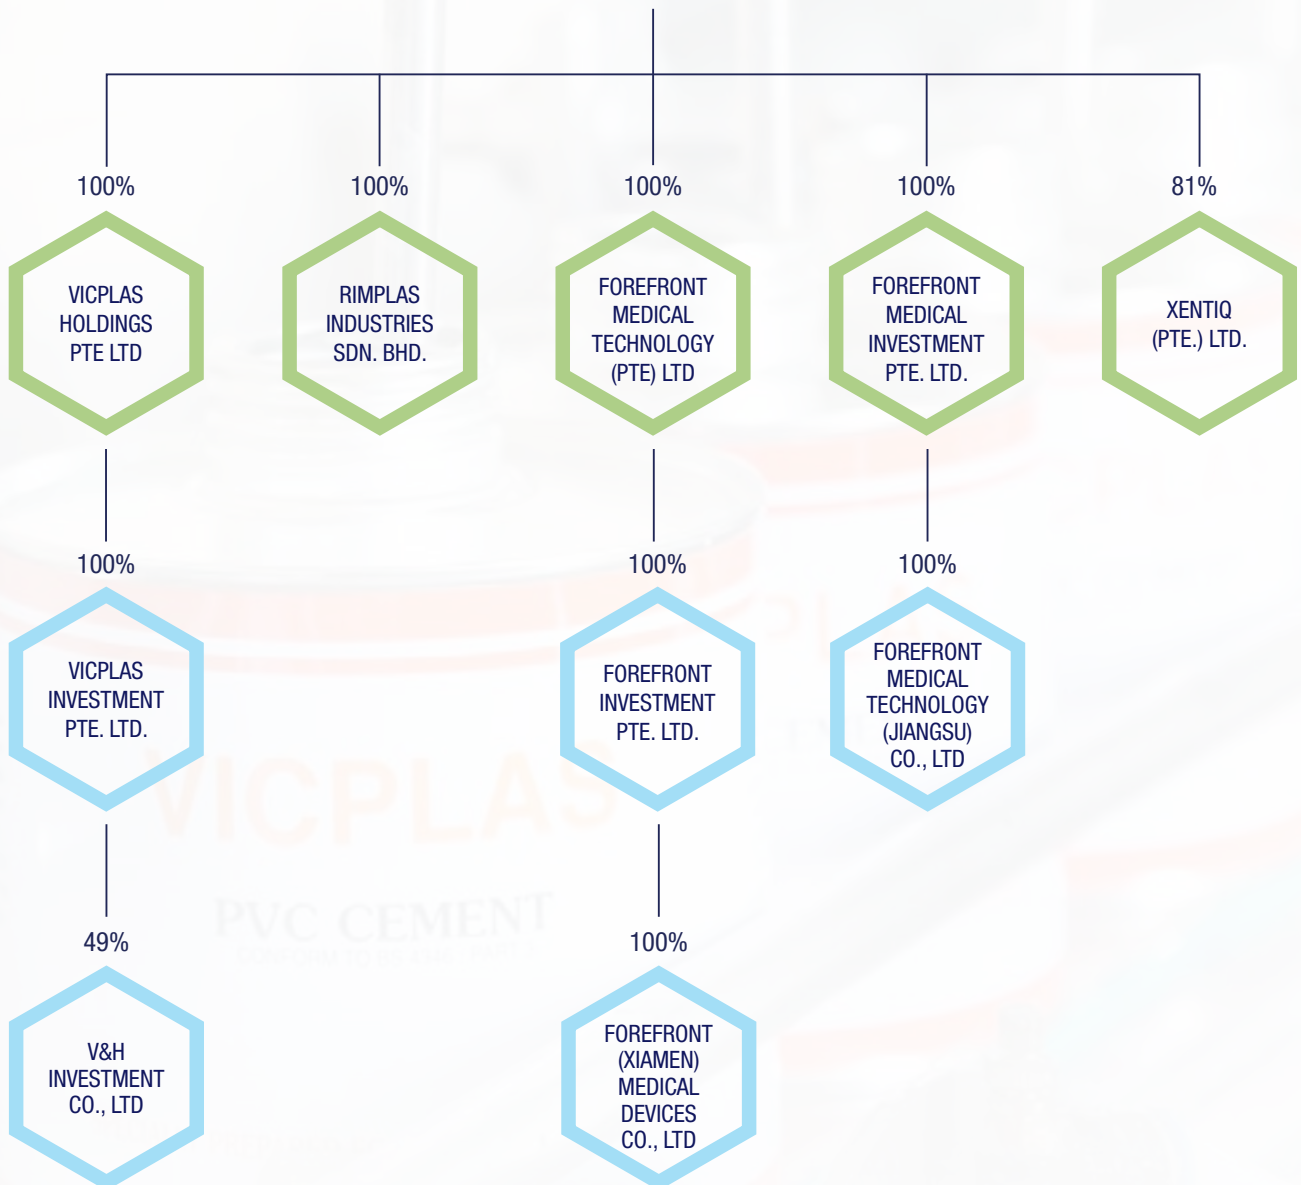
100%

VICPLAS HOLDINGS PTE LTD

100%

RIMPLAS INDUSTRIES SDN. BHD.

100%

FOREFRONT MEDICAL TECHNOLOGY (PTE) LTD

100%

FOREFRONT MEDICAL INVESTMENT PTE. LTD.

81%

XENTIQ (PTE.) LTD.

100%

VICPLAS INVESTMENT PTE. LTD.

100%

FOREFRONT INVESTMENT PTE. LTD.

100%

FOREFRONT MEDICAL TECHNOLOGY (JIANGSU) CO., LTD

49%

V&H INVESTMENT CO., LTD

100%

FOREFRONT (XIAMEN) MEDICAL DEVICES CO., LTD

VICPLAS

PVC CEMENT